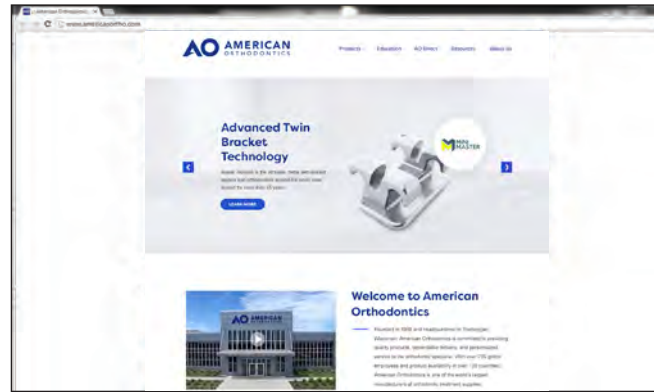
American Orthodontic ×

www.americanortho.com

AO AMERICAN ORTHODONTICS

Products Education AO Direct Resources About Us

Advanced Twin Bracket Technology

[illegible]

LEARN MORE

MINI MASTER

AO AMERICAN

Welcome to American Orthodontics

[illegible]